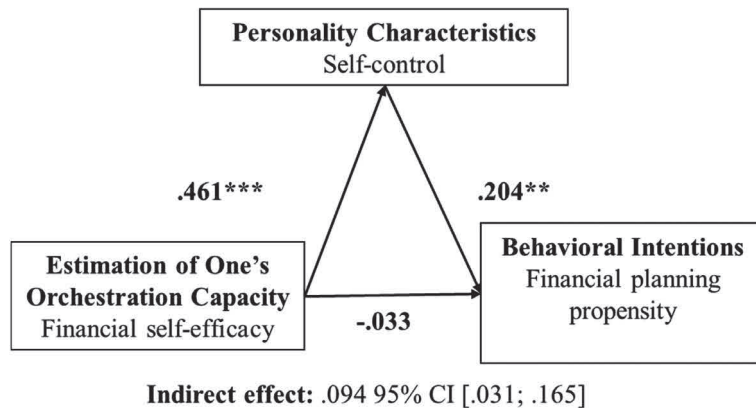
Personality Characteristics
Self-control

.461***

.204**

Estimation of One's Orchestration Capacity
Financial self-efficacy

-.033

Behavioral Intentions
Financial planning propensity

Indirect effect: .094 95% CI [.031; .165]